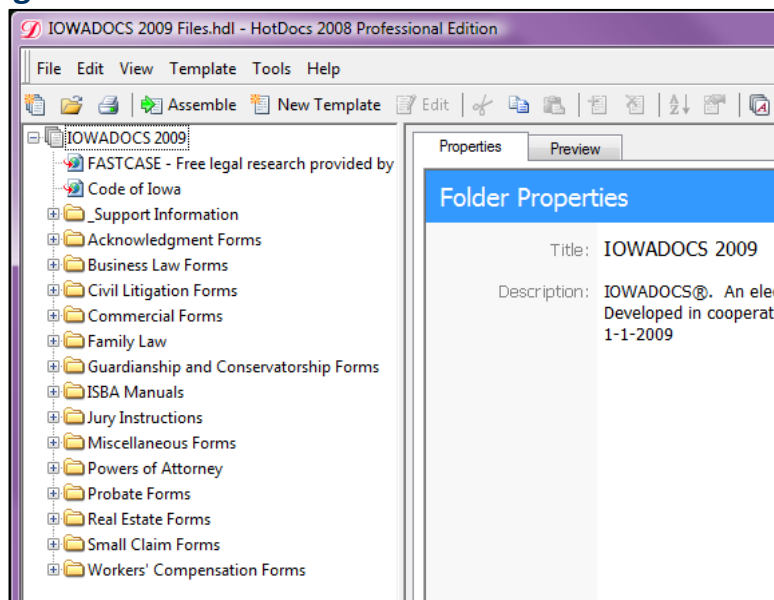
IOWADOCS 2009 Files.hdl - HotDocs 2008 Professional Edition

File Edit View Template Tools Help

Assemble New Template Edit

IOWADOCS 2009
FASTCASE - Free legal research provided by
Code of Iowa
_Support Information
Acknowledgment Forms
Business Law Forms
Civil Litigation Forms
Commercial Forms
Family Law
Guardianship and Conservatorship Forms
ISBA Manuals
Jury Instructions
Miscellaneous Forms
Powers of Attorney
Probate Forms
Real Estate Forms
Small Claim Forms
Workers' Compensation Forms

Properties
Preview

Folder Properties

Title: IOWADOCS 2009

Description: IOWADOCS®. An ele
Developed in cooperat
1-1-2009